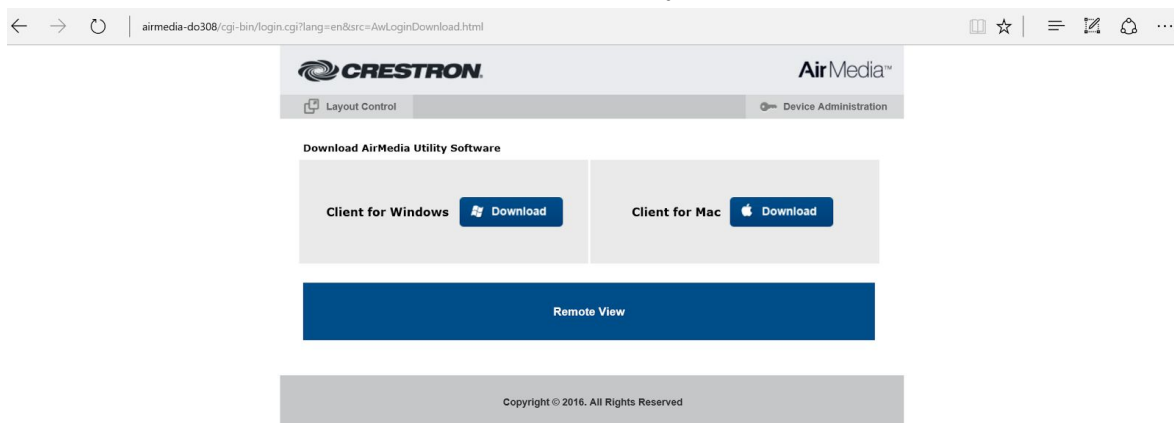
airmedia-do308/cgi-bin/login.cgi?lang=en&src=AwLoginDownload.html

CRESTRON.

AirMedia™

Layout Control

Device Administration

Download AirMedia Utility Software

Client for Windows Download

Client for Mac Download

Remote View

Copyright © 2016. All Rights Reserved